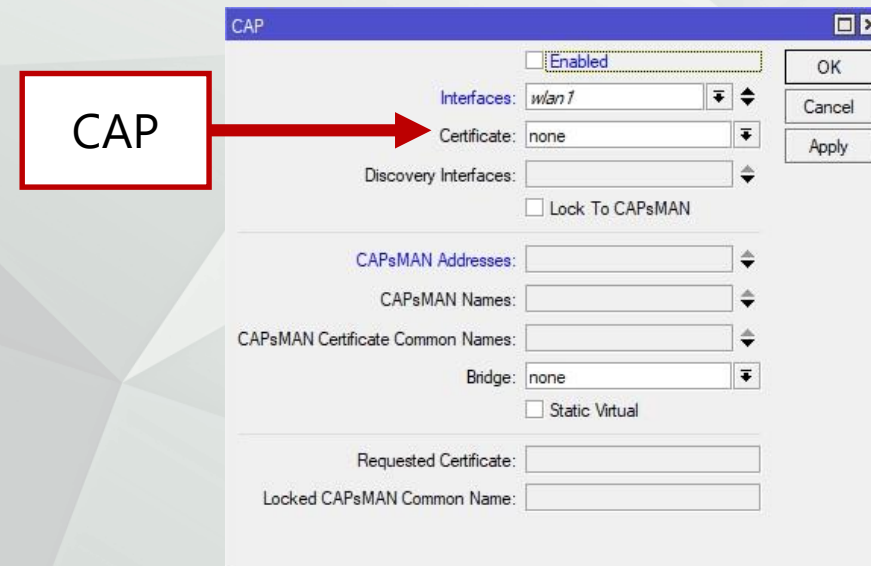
CAP

CAP

Enabled

OK

Cancel

Apply

Interfaces: wlan1

Certificate: none

Discovery Interfaces:

Lock To CAPsMAN

CAPsMAN Addresses:

CAPsMAN Names:

CAPsMAN Certificate Common Names:

Bridge: none

Static Virtual

Requested Certificate:

Locked CAPsMAN Common Name: